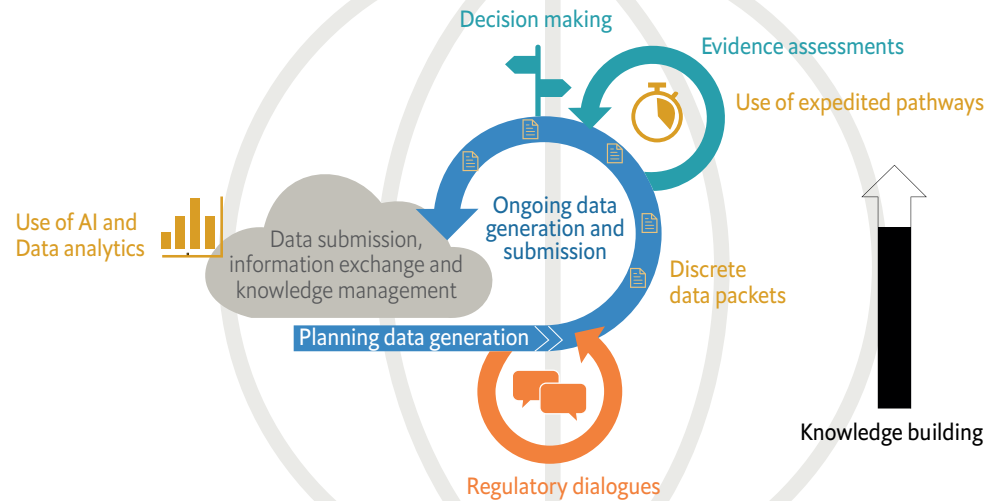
Decision making

Evidence assessments

Use of expedited pathways

Use of AI and Data analytics

Data submission, information exchange and knowledge management

Ongoing data generation and submission

Discrete data packets

Planning data generation

Regulatory dialogues

Knowledge building